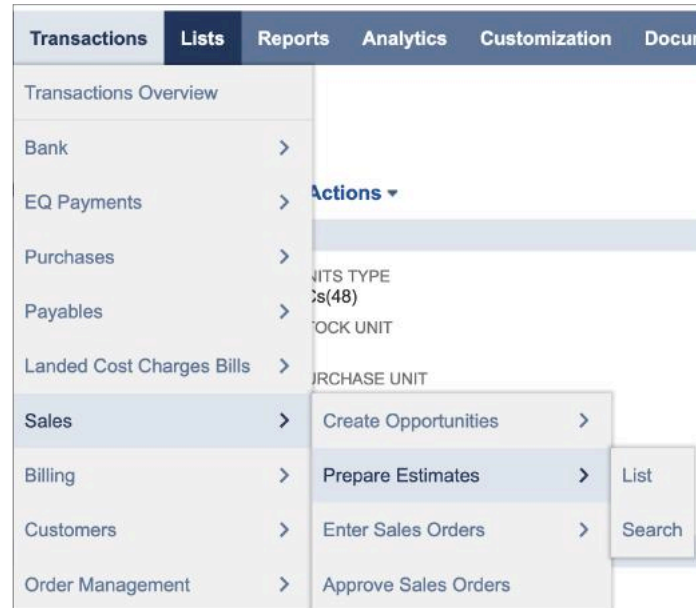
Transactions Lists Reports Analytics Customization Docu

Transactions Overview
Bank >
EQ Payments >
Purchases >
Payables >
Landed Cost Charges Bills >
Sales >
Billing >
Customers >
Order Management >

Actions ▾

NITS TYPE
Cs(48)
TOCK UNIT

IRCHASE UNIT

Create Opportunities >
Prepare Estimates >
Enter Sales Orders >
Approve Sales Orders

List
Search